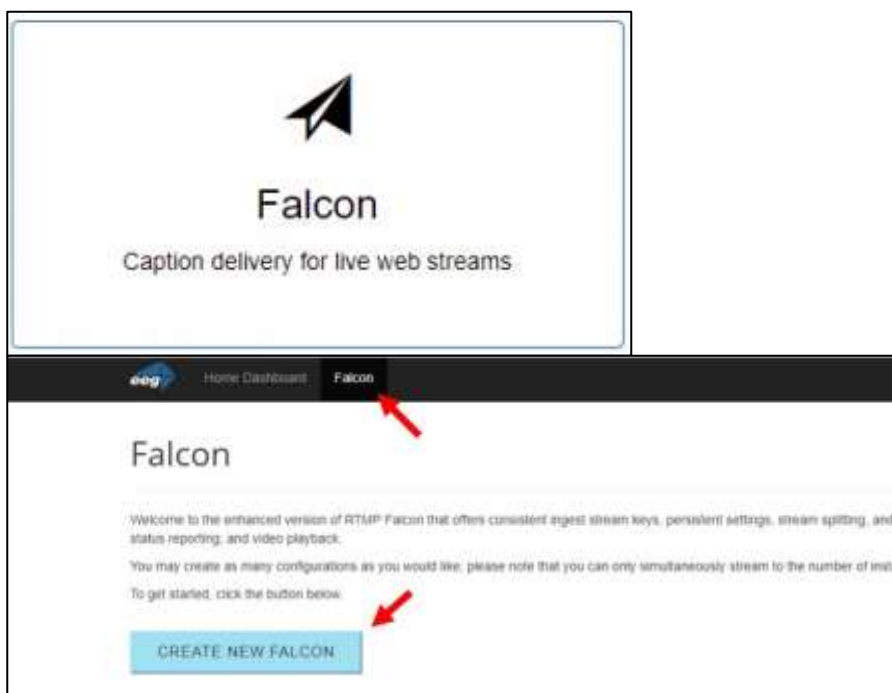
Falcon

Caption delivery for live web streams

eeg Home Dashboard Falcon

Falcon

Welcome to the enhanced version of RTMP Falcon that offers consistent ingest stream keys, persistent settings, stream splitting, and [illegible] status reporting, and video playback.

You may create as many configurations as you would like; please note that you can only simultaneously stream to the number of inst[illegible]

To get started, click the button below.

CREATE NEW FALCON